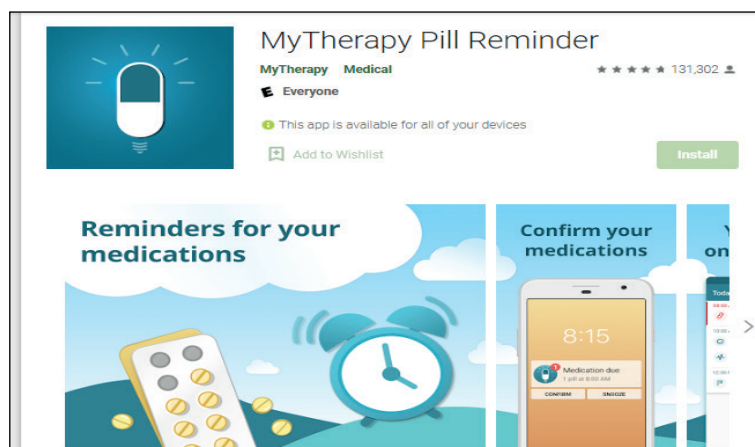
MyTherapy Pill Reminder

MyTherapy Medical

★★★★★ 131,302

E Everyone

This app is available for all of your devices

Add to Wishlist

Install

Reminders for your medications

Confirm your medications

8:15

Medication due
1 pill at 8:00 AM

CONFIRM SNOOZE

Y
on

Toda